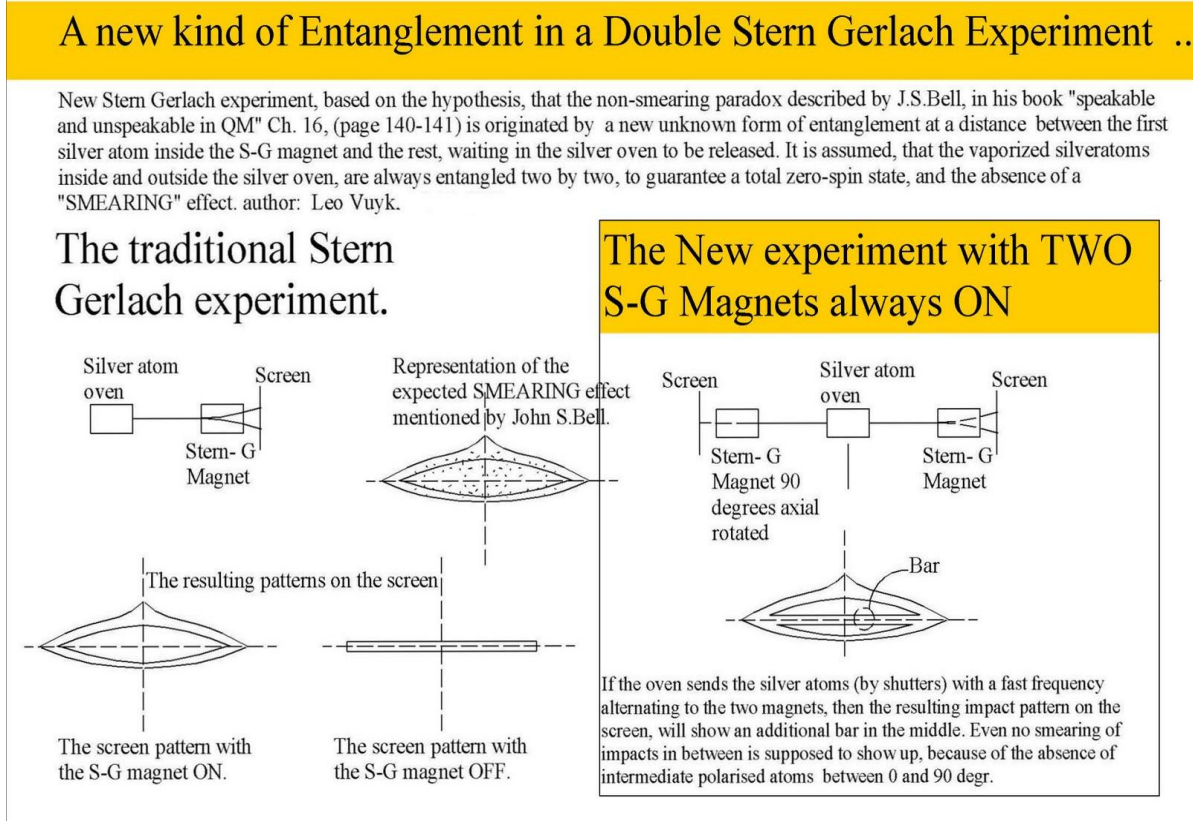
A new kind of Entanglement in a Double Stern Gerlach Experiment ..

New Stern Gerlach experiment, based on the hypothesis, that the non-smearing paradox described by J.S.Bell, in his book "speakable and unspeakable in QM" Ch. 16, (page 140-141) is originated by a new unknown form of entanglement at a distance between the first silver atom inside the S-G magnet and the rest, waiting in the silver oven to be released. It is assumed, that the vaporized silveratoms inside and outside the silver oven, are always entangled two by two, to guarantee a total zero-spin state, and the absence of a "SMEARING" effect. author: Leo Vuyk.

The traditional Stern Gerlach experiment.

Silver atom oven

Screen

Stern- G Magnet

Representation of the expected SMEARING effect mentioned by John S.Bell.

The resulting patterns on the screen

The screen pattern with the S-G magnet ON.

The screen pattern with the S-G magnet OFF.

The New experiment with TWO S-G Magnets always ON

Screen

Silver atom oven

Screen

Stern- G Magnet 90 degrees axial rotated

Stern- G Magnet

Bar

If the oven sends the silver atoms (by shutters) with a fast frequency alternating to the two magnets, then the resulting impact pattern on the screen, will show an additional bar in the middle. Even no smearing of impacts in between is supposed to show up, because of the absence of intermediate polarised atoms between 0 and 90 degr.